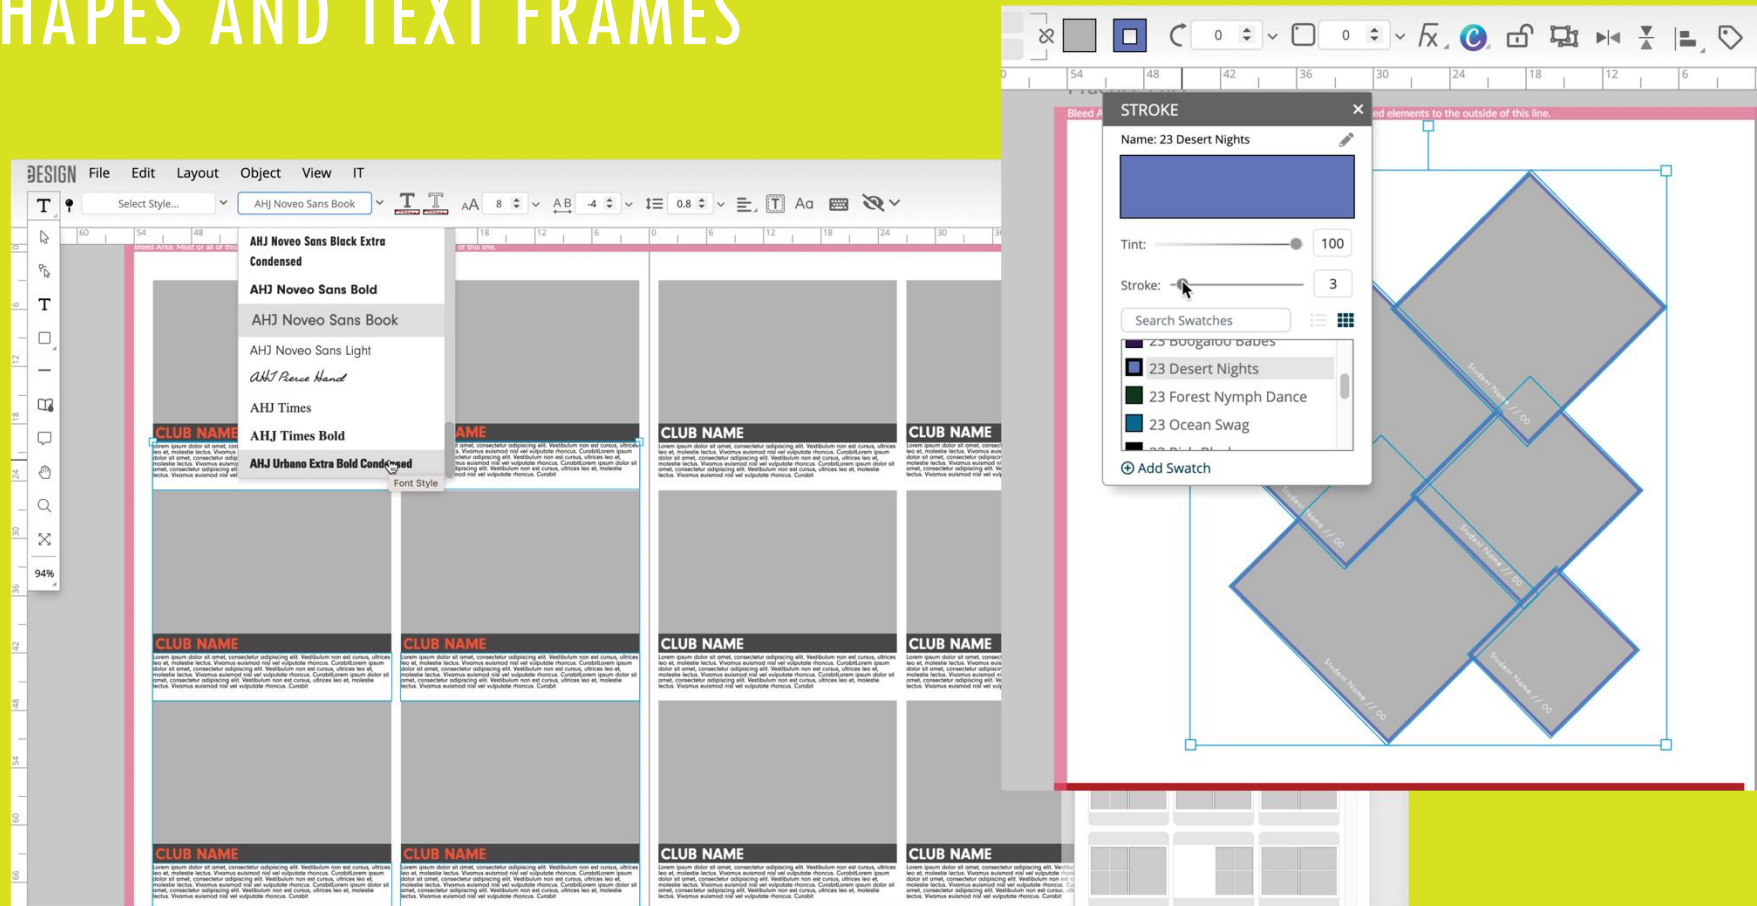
HAPES AND TEXT FRAMES

DESIGN File Edit Layout Object View IT

Select Style...
AHJ Noveo Sans Book
8
-4
0.8

AHJ Noveo Sans Black Extra Condensed
AHJ Noveo Sans Bold
AHJ Noveo Sans Book
AHJ Noveo Sans Light
AHJ Pierce Hand
AHJ Times
AHJ Times Bold
AHJ Urbano Extra Bold Condensed
Font Style

94%

CLUB NAME
CLUB NAME
CLUB NAME
CLUB NAME
CLUB NAME
CLUB NAME
CLUB NAME
CLUB NAME
CLUB NAME
CLUB NAME
CLUB NAME
CLUB NAME

Lorem ipsum dolor sit amet, consectetur adipiscing elit. Vestibulum non est cursus, ultrices leo et, molestie lacus. Vivamus euismod nisl vel vulputate rhoncus. Curabitur.

STROKE
Name: 23 Desert Nights
Tint: 100
Stroke: 3
Search Swatches
23 Boogaloo Babes
23 Desert Nights
23 Forest Nymph Dance
23 Ocean Swag
Add Swatch

Student Name // 00